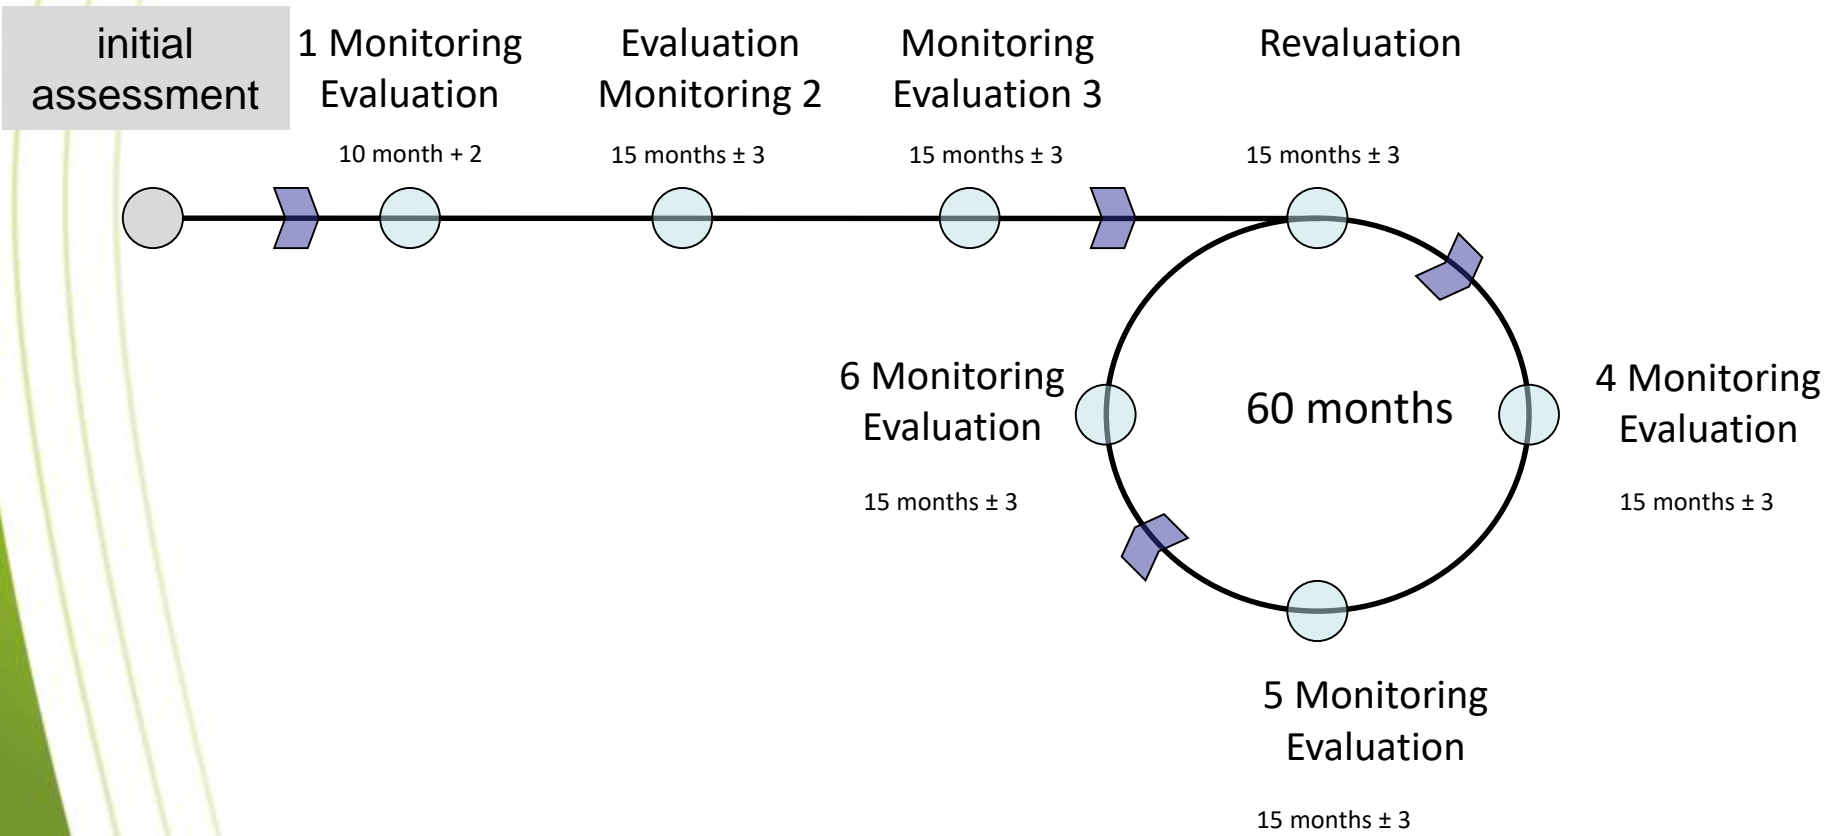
initial assessment

1 Monitoring Evaluation

10 month + 2

Evaluation Monitoring 2

15 months ± 3

Monitoring Evaluation 3

15 months ± 3

Revaluation

15 months ± 3

6 Monitoring Evaluation

15 months ± 3

60 months

4 Monitoring Evaluation

15 months ± 3

5 Monitoring Evaluation

15 months ± 3